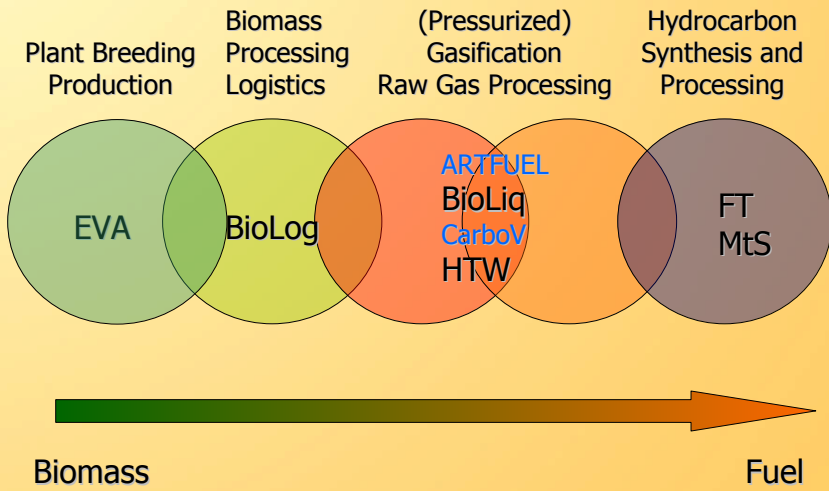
Plant Breeding Production

Biomass Processing Logistics

(Pressurized) Gasification Raw Gas Processing

Hydrocarbon Synthesis and Processing

EVA

BioLog

ARTFUEL
BioLiq
CarboV
HTW

FT
MtS

Biomass

Fuel